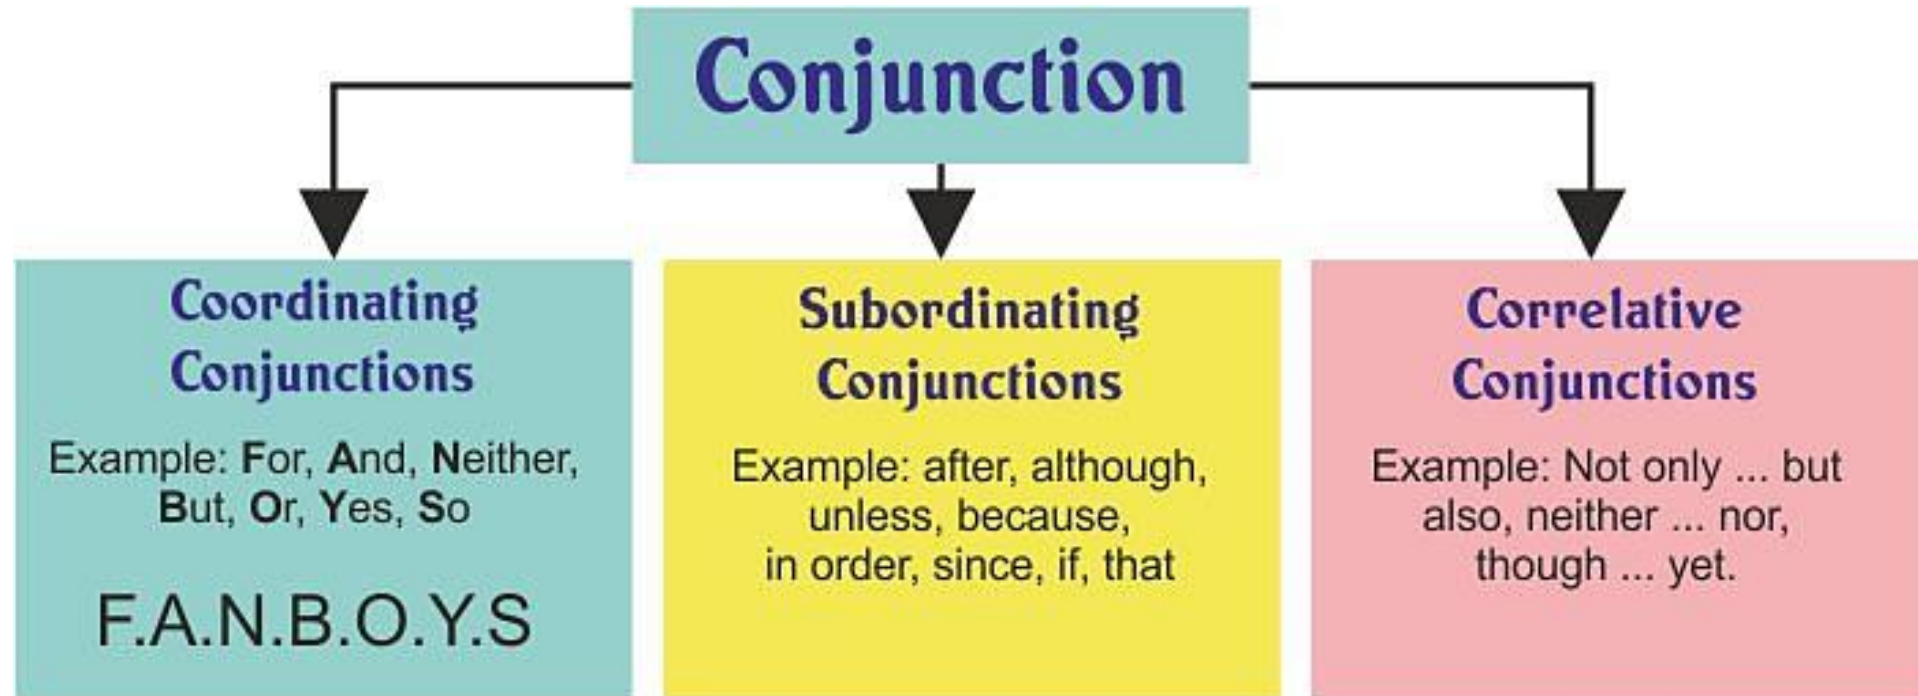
Conjunction

Coordinating Conjunctions

Example: For, And, Neither, But, Or, Yes, So

F.A.N.B.O.Y.S

Subordinating Conjunctions

Example: after, although, unless, because, in order, since, if, that

Correlative Conjunctions

Example: Not only ... but also, neither ... nor, though ... yet.